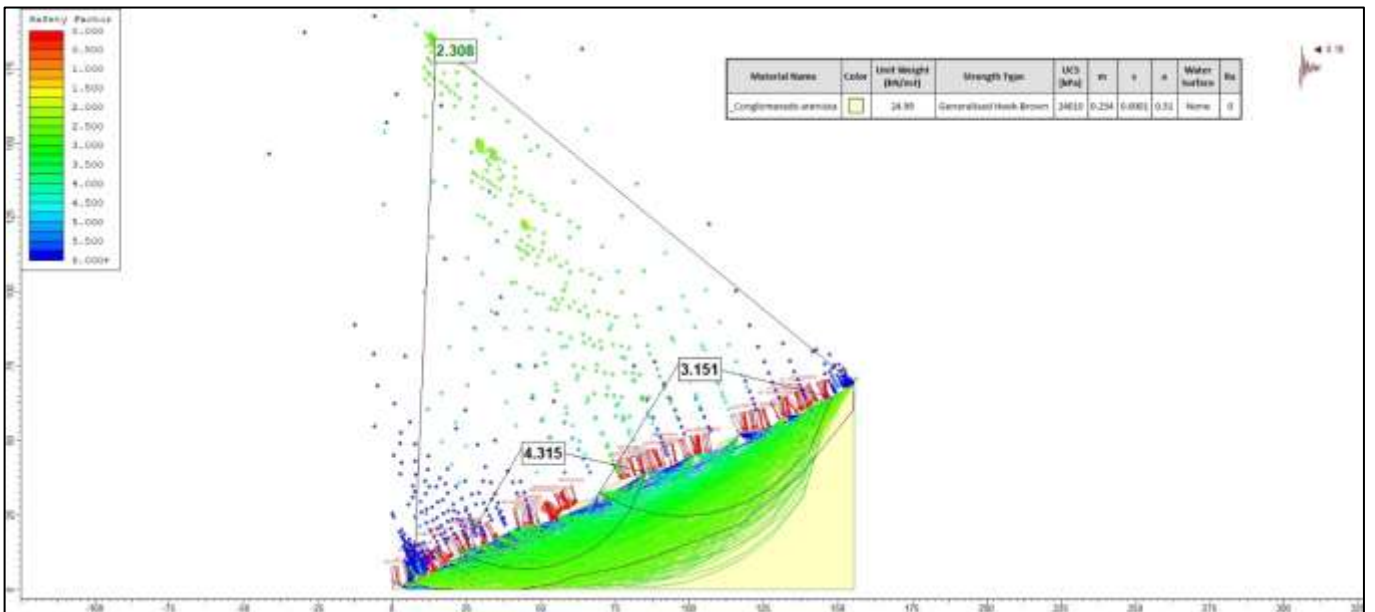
Safety Factor
0.000
0.500
1.000
1.500
2.000
2.500
3.000
3.500
4.000
4.500
5.000
5.500
6.000+

2.308

| Material Name | Color | Unit Weight (kN/m3) | Strength Type | UCS (kPa) | mi | s | a | Water Surface | Ru |
|---|---|---|---|---|---|---|---|---|---|
| _Conglomerado arenoso | | 24.99 | Generalized Hoek-Brown | 24610 | 0.234 | 0.0001 | 0.51 | None | 0 |

3.151

4.315

-100 -75 -50 -25 0 25 50 75 100 125 150 175 200 225 250 275 300 325